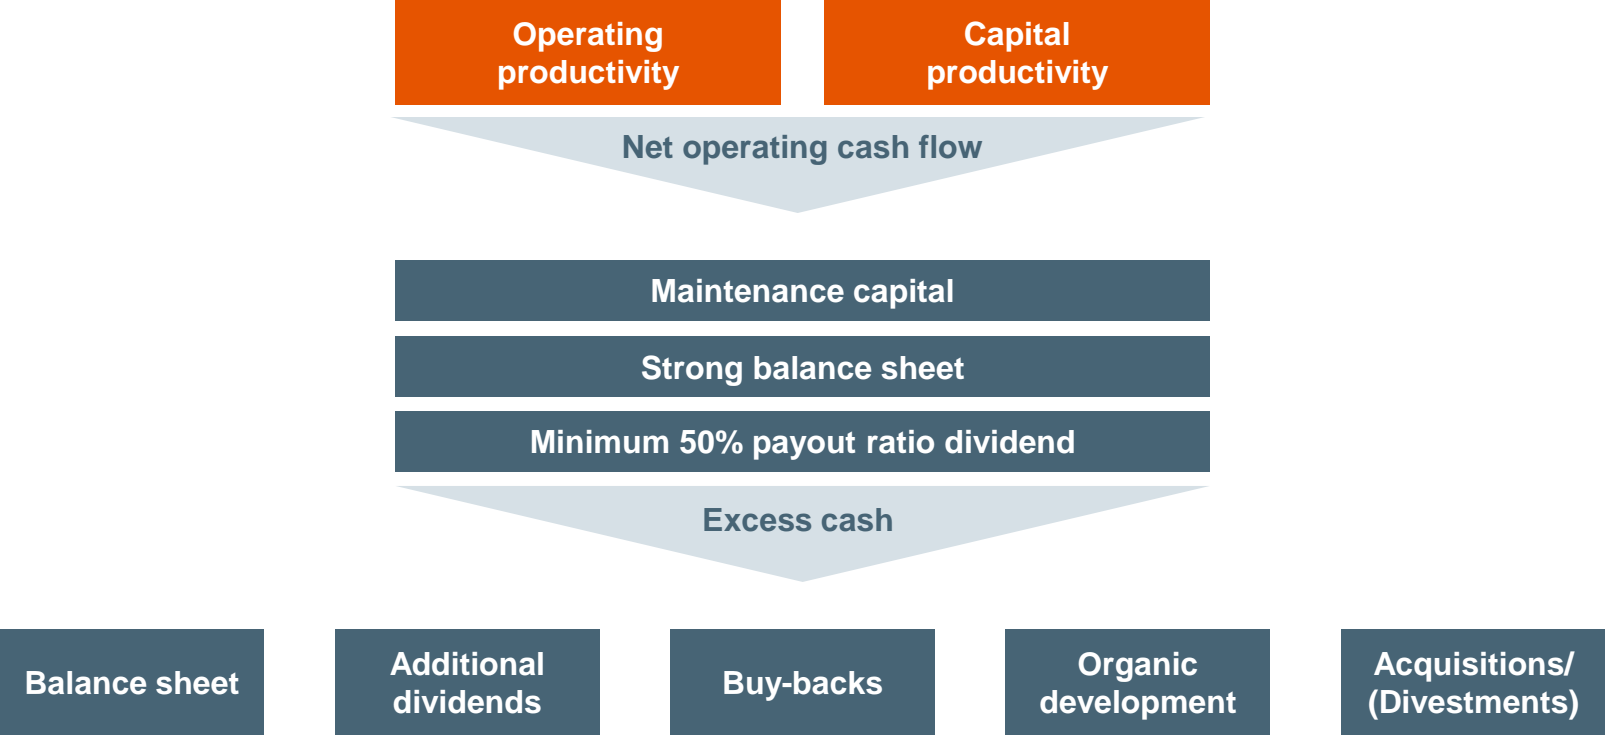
Operating productivity

Capital productivity

Net operating cash flow

Maintenance capital

Strong balance sheet

Minimum 50% payout ratio dividend

Excess cash

Balance sheet

Additional dividends

Buy-backs

Organic development

Acquisitions/ (Divestments)